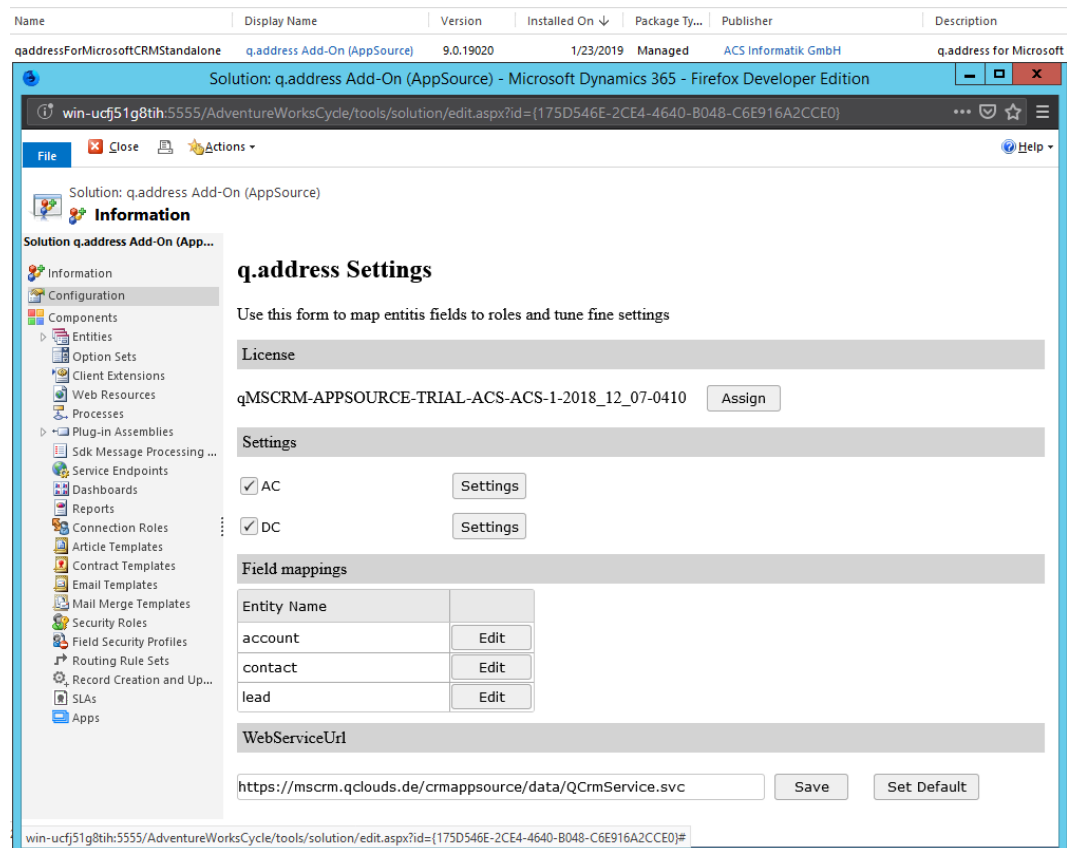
| Name | Display Name | Version | Installed On ↓ | Package Ty... | Publisher | Description |
|---|---|---|---|---|---|---|
| qaddressForMicrosoftCRMStandalone | q.address Add-On (AppSource) | 9.0.19020 | 1/23/2019 | Managed | ACS Informatik GmbH | q.address for Microsoft |

Solution: q.address Add-On (AppSource) - Microsoft Dynamics 365 - Firefox Developer Edition

win-ucfj51g8tih:5555/AdventureWorksCycle/tools/solution/edit.aspx?id={175D546E-2CE4-4640-B048-C6E916A2CCE0}

File Close Actions Help

Solution: q.address Add-On (AppSource)
Information

Solution q.address Add-On (App...

Information
Configuration
Components
Entities
Option Sets
Client Extensions
Web Resources
Processes
Plug-in Assemblies
Sdk Message Processing ...
Service Endpoints
Dashboards
Reports
Connection Roles
Article Templates
Contract Templates
Email Templates
Mail Merge Templates
Security Roles
Field Security Profiles
Routing Rule Sets
Record Creation and Up...
SLAs
Apps

q.address Settings

Use this form to map entitis fields to roles and tune fine settings

License

qMSCRM-APPSOURCE-TRIAL-ACS-ACS-1-2018_12_07-0410 Assign

Settings

✓ AC Settings

✓ DC Settings

Field mappings

| Entity Name | |
|---|---|
| account | Edit |
| contact | Edit |
| lead | Edit |

WebServiceUrl

https://mscrm.qclouds.de/crmappsource/data/QCrmService.svc Save Set Default

win-ucfj51g8tih:5555/AdventureWorksCycle/tools/solution/edit.aspx?id={175D546E-2CE4-4640-B048-C6E916A2CCE0}#